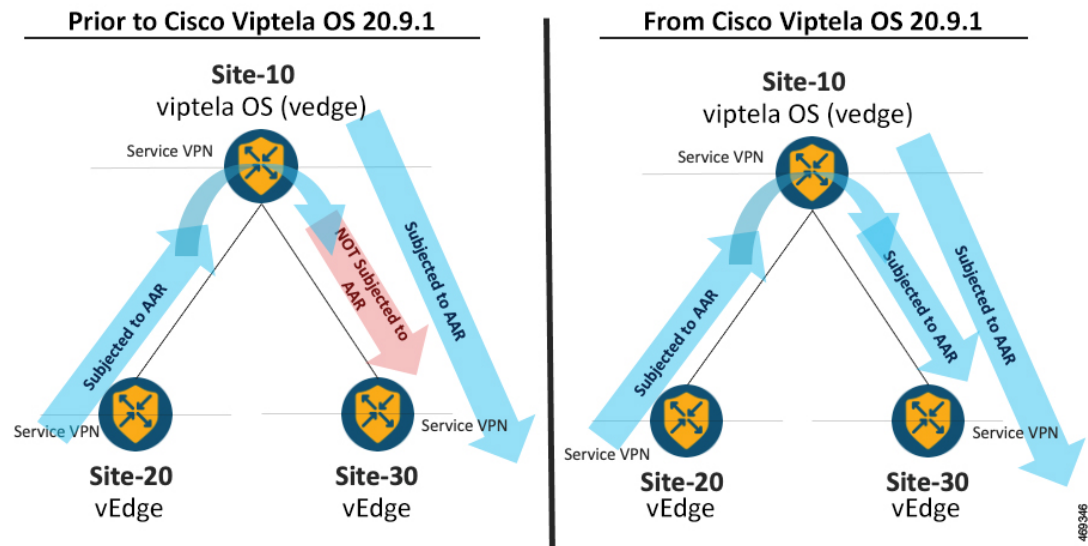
Prior to Cisco Viptela OS 20.9.1

Site-10
viptela OS (vedge)

Service VPN

Subjected to AAR

NOT Subjected to AAR

Subjected to AAR

Service VPN

Service VPN

Site-20
vEdge

Site-30
vEdge

From Cisco Viptela OS 20.9.1

Site-10
viptela OS (vedge)

Service VPN

Subjected to AAR

Subjected to AAR

Subjected to AAR

Service VPN

Service VPN

Site-20
vEdge

Site-30
vEdge

469346